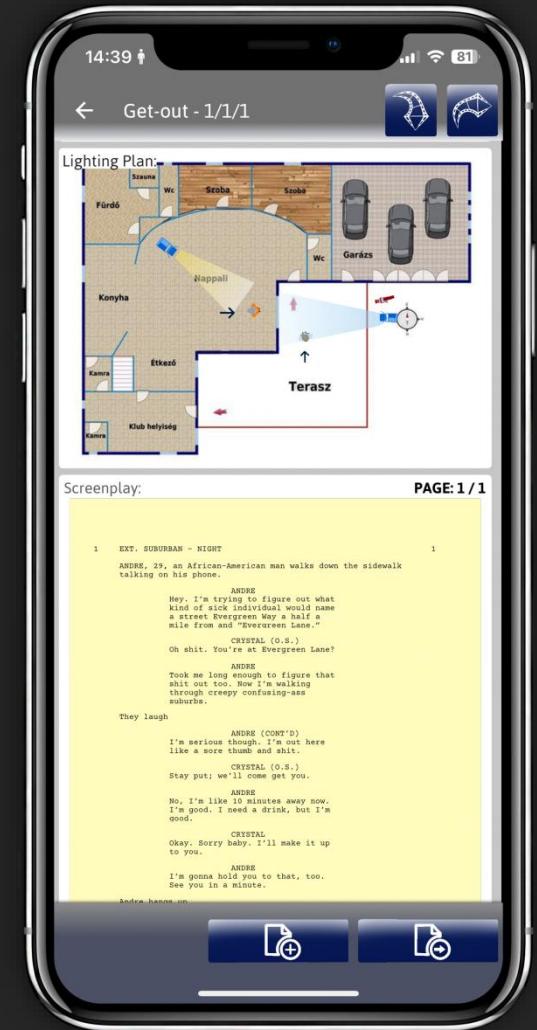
14:39

81

Get-out - 1/1/1

Lighting Plan:

Szauna

Wc

Szoba

Szoba

Fürdő

Wc

Garázs

Nappali

Konyha

Étkező

Terasz

Kamra

Klub helyiség

Kamra

Screenplay:

PAGE: 1 / 1

1 EXT. SUBURBAN - NIGHT 1

ANDRE, 29, an African-American man walks down the sidewalk talking on his phone.

ANDRE
Hey. I'm trying to figure out what kind of sick individual would name a street Evergreen Way a half a mile from and "Evergreen Lane."

CRYSTAL (O.S.)
Oh shit. You're at Evergreen Lane?

ANDRE
Took me long enough to figure that shit out too. Now I'm walking through creepy confusing-ass suburbs.

They laugh

ANDRE (CONT'D)
I'm serious though. I'm out here like a sore thumb and shit.

CRYSTAL (O.S.)
Stay put; we'll come get you.

ANDRE
No, I'm like 10 minutes away now. I'm good. I need a drink, but I'm good.

CRYSTAL
Okay. Sorry baby. I'll make it up to you.

ANDRE
I'm gonna hold you to that, too. See you in a minute.

Andre hangs up.